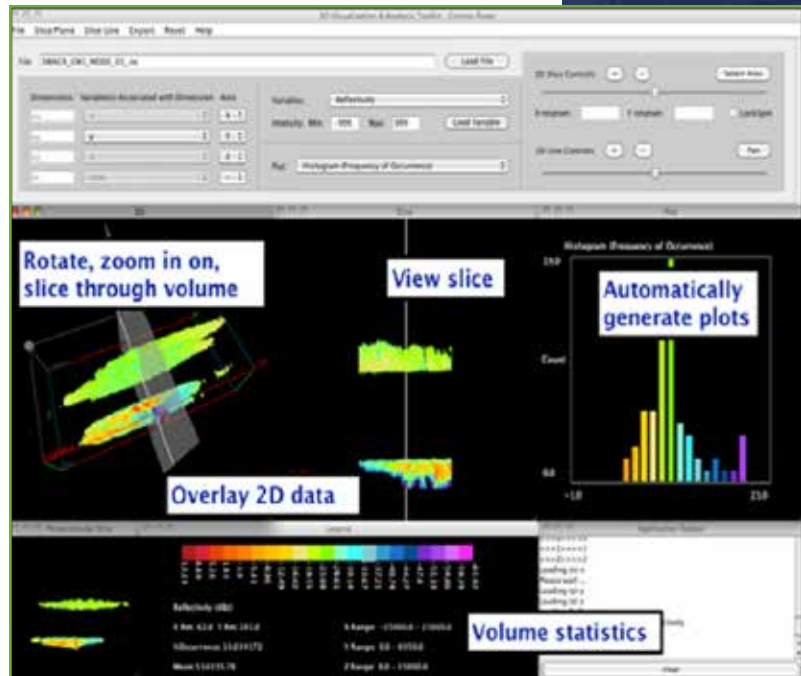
3D Visualization & Analysis Toolkit - Cosmic Rover

File Slice Planes Slice Line Export Reset Help

File: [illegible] Load File

Dimensions Variables Associated with Dimension Axis

Variable: Reflectivity

Intensity: Min: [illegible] Max: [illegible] Load Variable

Plot: Histogram (Frequency of Occurrence)

2D Slice Controls Select Axes

X-resample: Y-resample: Lock/grid

1D Line Controls Pan

3D

View

Plot

Rotate, zoom in on, slice through volume

View slice

Automatically generate plots

Histogram (Frequency of Occurrence)

150

Count

0.0

-10

210

Overlay 2D data

Perpendicular Slice

Legend

Application Status

Reflectivity (dBZ)

Volume statistics

Clear